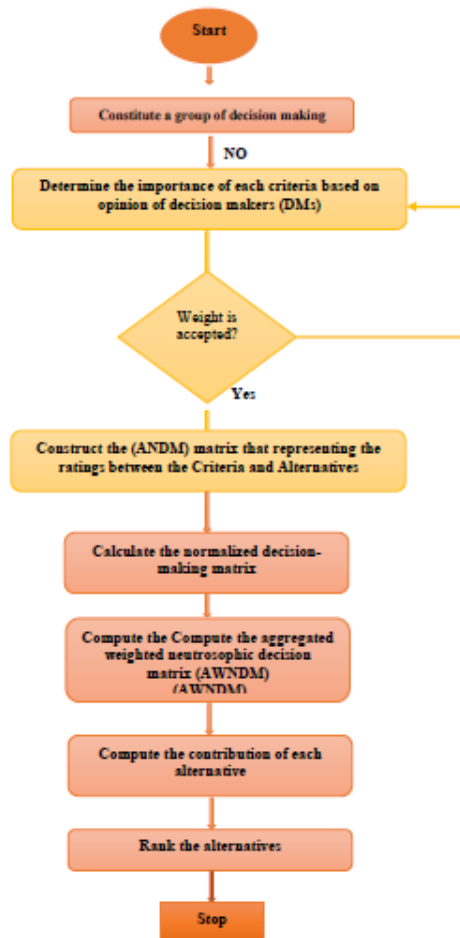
Start

Constitute a group of decision making

NO

Determine the importance of each criteria based on opinion of decision makers (DMs)

Weight is accepted?

Yes

Construct the (ANDM) matrix that representing the ratings between the Criteria and Alternatives

Calculate the normalized decision-making matrix

Compute the Compute the aggregated weighted neutrosophic decision matrix (AWNDM) (AWNDM)

Compute the contribution of each alternative

Rank the alternatives

Stop